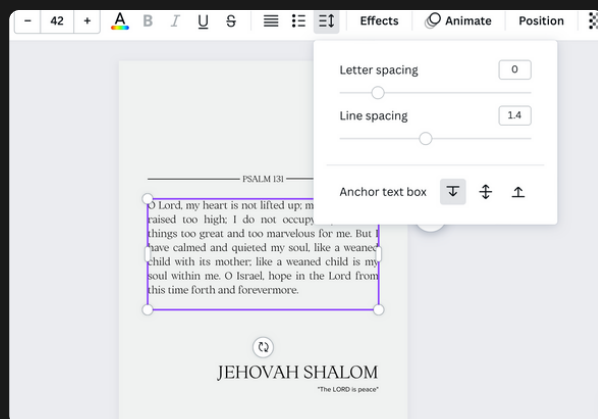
− 42 + A B I U S Effects Animate Position

Letter spacing 0

Line spacing 1.4

Anchor text box

PSALM 131

O Lord, my heart is not lifted up; m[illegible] raised too high; I do not occupy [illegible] things too great and too marvelous for me. But I have calmed and quieted my soul, like a weaned child with its mother; like a weaned child is my soul within me. O Israel, hope in the Lord from this time forth and forevermore.

JEHOVAH SHALOM

"The LORD is peace"